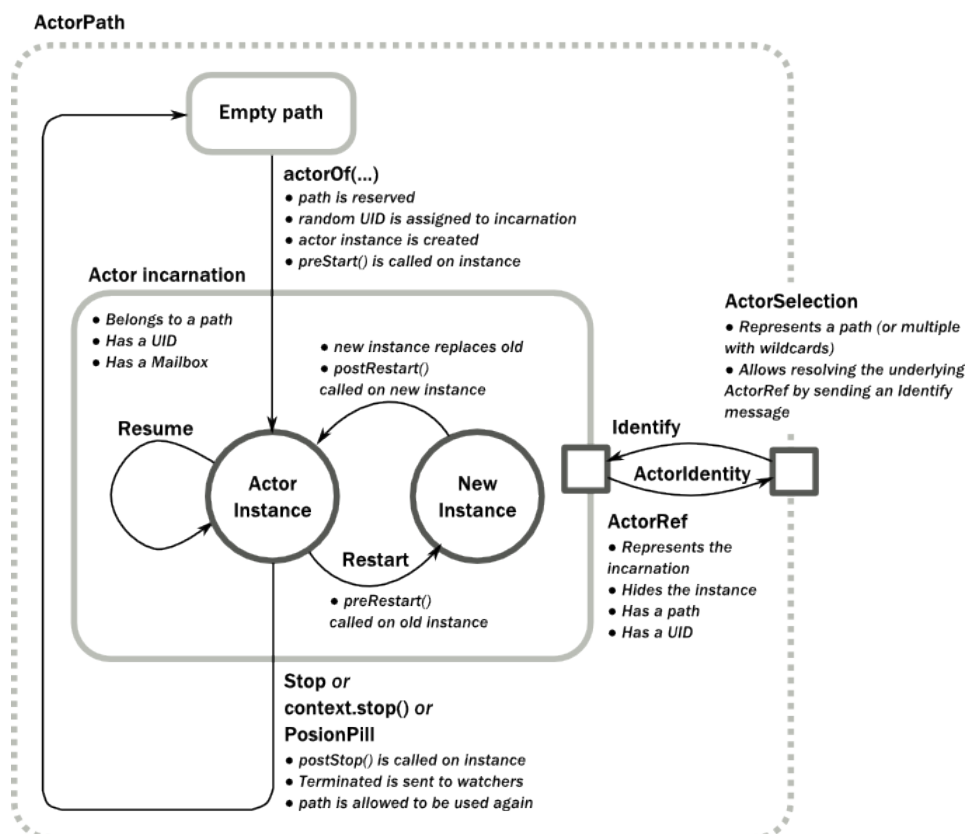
ActorPath

Empty path

actorOf(...)
• path is reserved
• random UID is assigned to incarnation
• actor instance is created
• preStart() is called on instance

Actor incarnation
• Belongs to a path
• Has a UID
• Has a Mailbox

• new instance replaces old
• postRestart() called on new instance

Resume

Actor Instance

New Instance

Restart

• preRestart() called on old instance

ActorSelection
• Represents a path (or multiple with wildcards)
• Allows resolving the underlying ActorRef by sending an Identify message

Identify

ActorIdentity

ActorRef
• Represents the incarnation
• Hides the instance
• Has a path
• Has a UID

Stop or
context.stop() or
PosionPill
• postStop() is called on instance
• Terminated is sent to watchers
• path is allowed to be used again